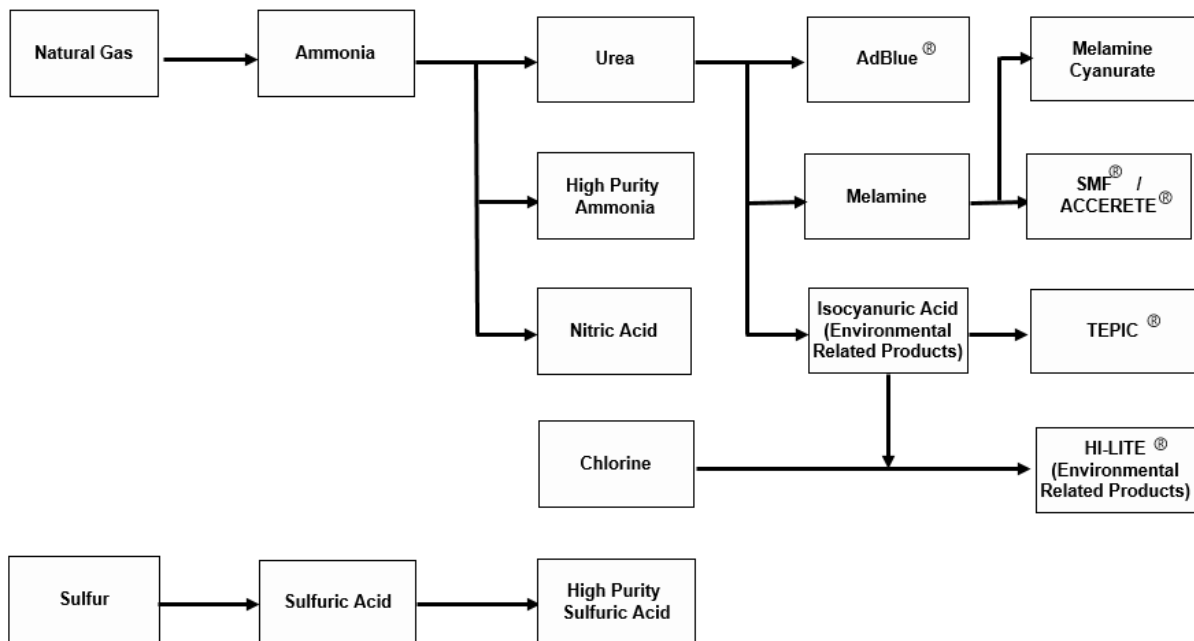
Natural Gas

Ammonia

Urea

AdBlue ®

Melamine Cyanurate

High Purity Ammonia

Melamine

SMF® / ACCERETE®

Nitric Acid

Isocyanuric Acid (Environmental Related Products)

TEPIC ®

Chlorine

HI-LITE ® (Environmental Related Products)

Sulfur

Sulfuric Acid

High Purity Sulfuric Acid